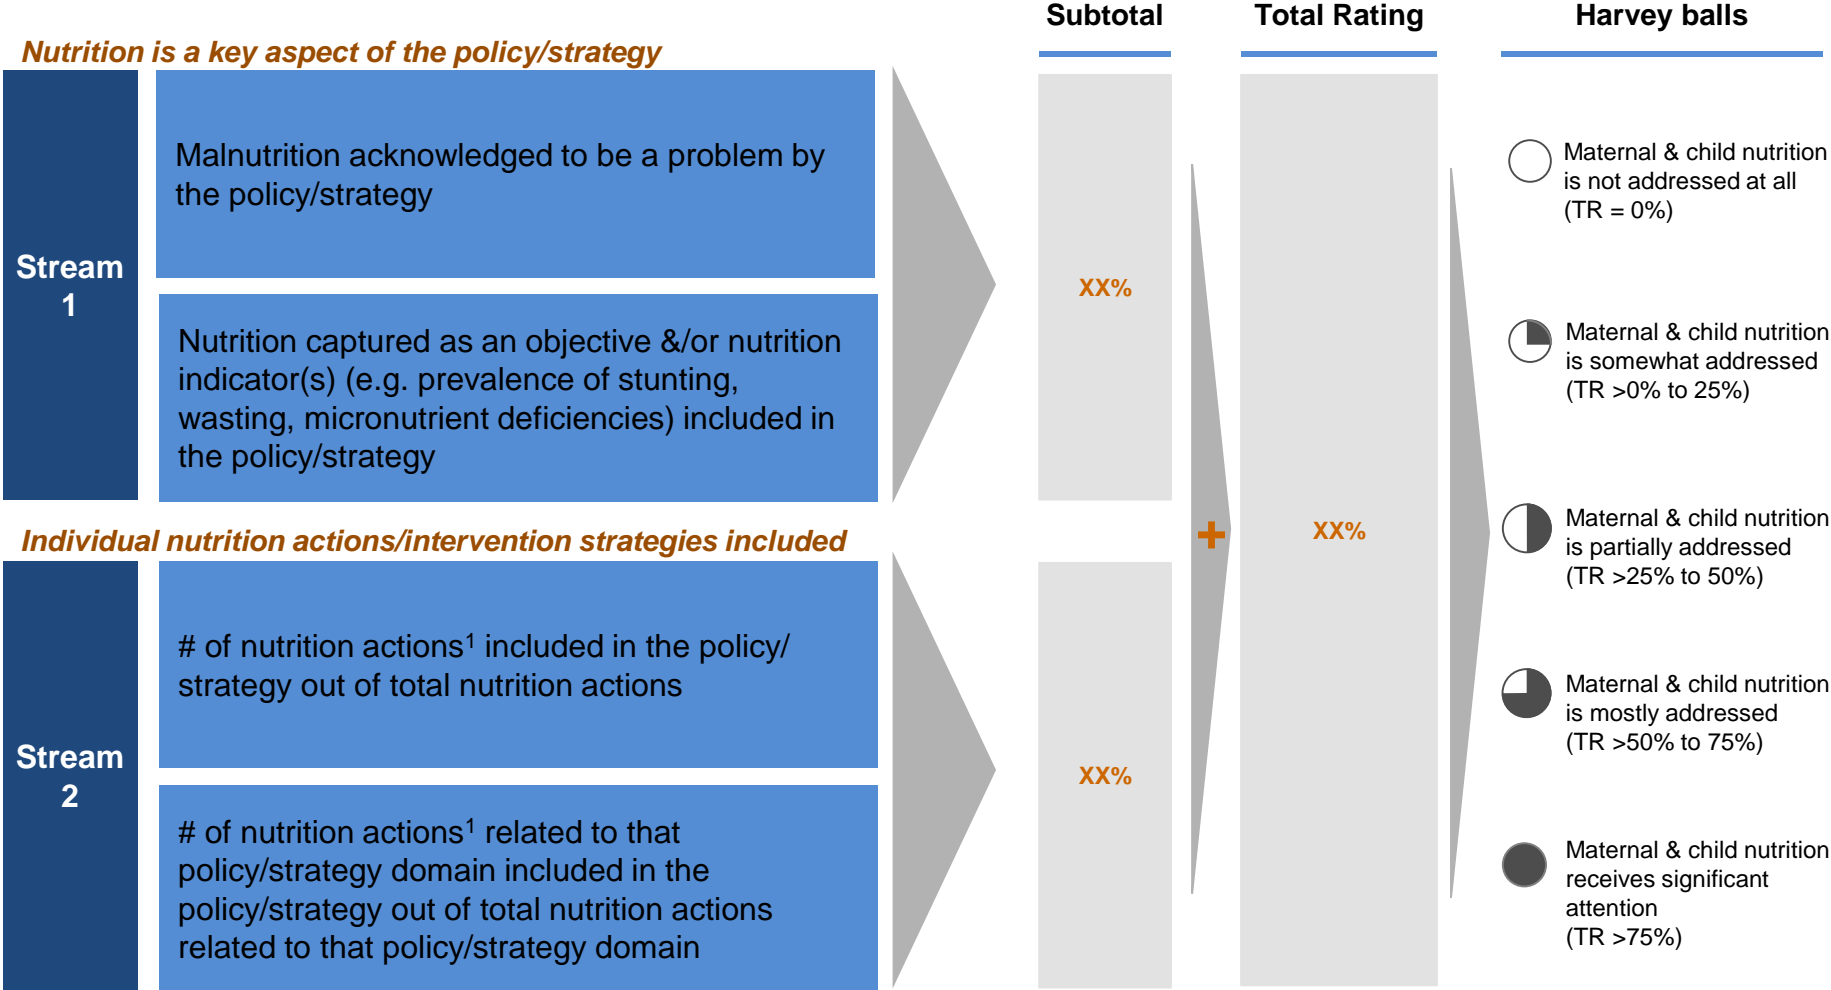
Subtotal

Total Rating

Harvey balls

Nutrition is a key aspect of the policy/strategy

Stream 1

Malnutrition acknowledged to be a problem by the policy/strategy

Nutrition captured as an objective &/or nutrition indicator(s) (e.g. prevalence of stunting, wasting, micronutrient deficiencies) included in the policy/strategy

Individual nutrition actions/intervention strategies included

Stream 2

# of nutrition actions$^1$ included in the policy/ strategy out of total nutrition actions

# of nutrition actions$^1$ related to that policy/strategy domain included in the policy/strategy out of total nutrition actions related to that policy/strategy domain

XX%

XX%

+

XX%

Maternal & child nutrition is not addressed at all (TR = 0%)

Maternal & child nutrition is somewhat addressed (TR >0% to 25%)

Maternal & child nutrition is partially addressed (TR >25% to 50%)

Maternal & child nutrition is mostly addressed (TR >50% to 75%)

Maternal & child nutrition receives significant attention (TR >75%)